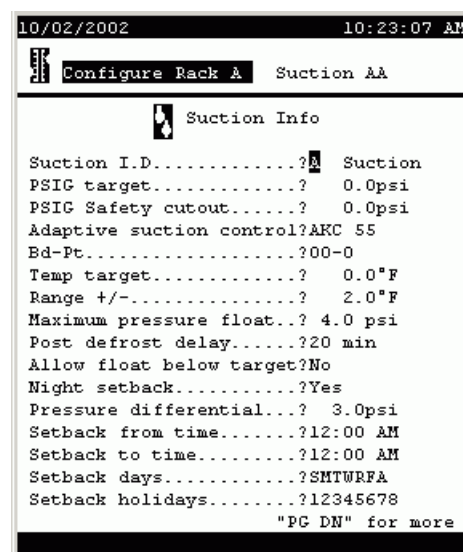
10/02/2002 10:23:07 AM

Configure Rack A Suction AA

Suction Info

Suction I.D.............?A Suction
PSIG target.............? 0.0psi
PSIG Safety cutout......? 0.0psi
Adaptive suction control?AKC 55
Bd-Pt...................?00-0
Temp target.............? 0.0°F
Range +/-...............? 2.0°F
Maximum pressure float..? 4.0 psi
Post defrost delay......?20 min
Allow float below target?No
Night setback...........?Yes
Pressure differential...? 3.0psi
Setback from time.......?12:00 AM
Setback to time.........?12:00 AM
Setback days............?SMTWRFA
Setback holidays........?12345678
"PG DN" for more